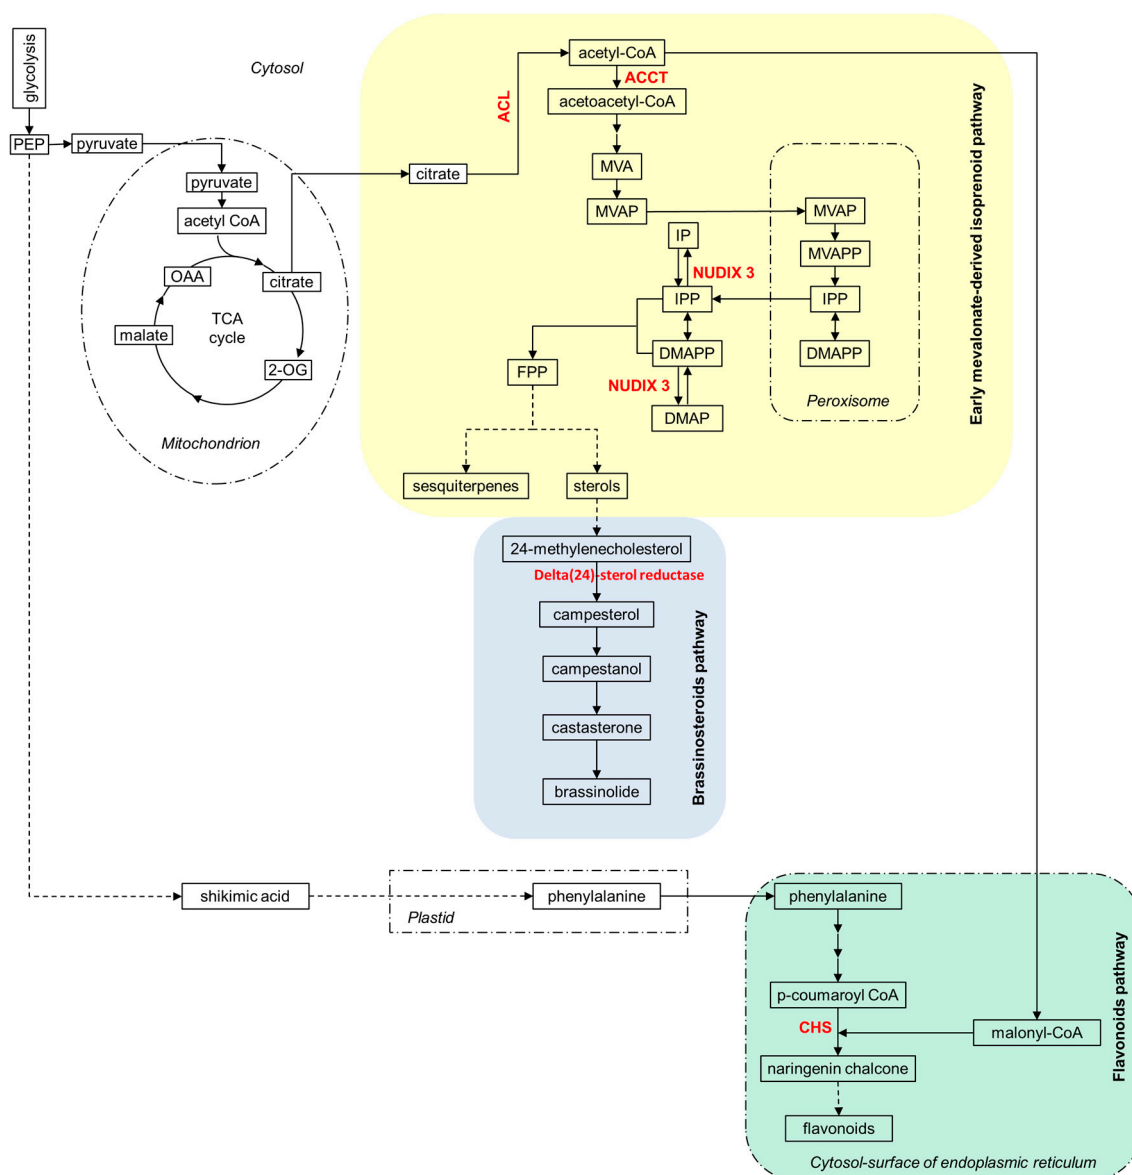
glycolysis

Cytosol

acetyl-CoA

ACCT

ACL

acetoacetyl-CoA

Early mevalonate-derived isoprenoid pathway

PEP

pyruvate

pyruvate

citrate

MVA

acetyl CoA

MVAP

MVAP

IP

MVAPP

OAA

citrate

NUDIX 3

IPP

IPP

TCA cycle

malate

DMAPP

DMAPP

2-OG

FPP

NUDIX 3

DMAP

Peroxisome

Mitochondrion

sesquiterpenes

sterols

24-methylenecholesterol

Delta(24)-sterol reductase

campesterol

Brassinosteroids pathway

campestanol

castasterone

brassinolide

shikimic acid

Plastid

phenylalanine

phenylalanine

Flavonoids pathway

p-coumaroyl CoA

CHS

malonyl-CoA

naringenin chalcone

flavonoids

Cytosol-surface of endoplasmic reticulum